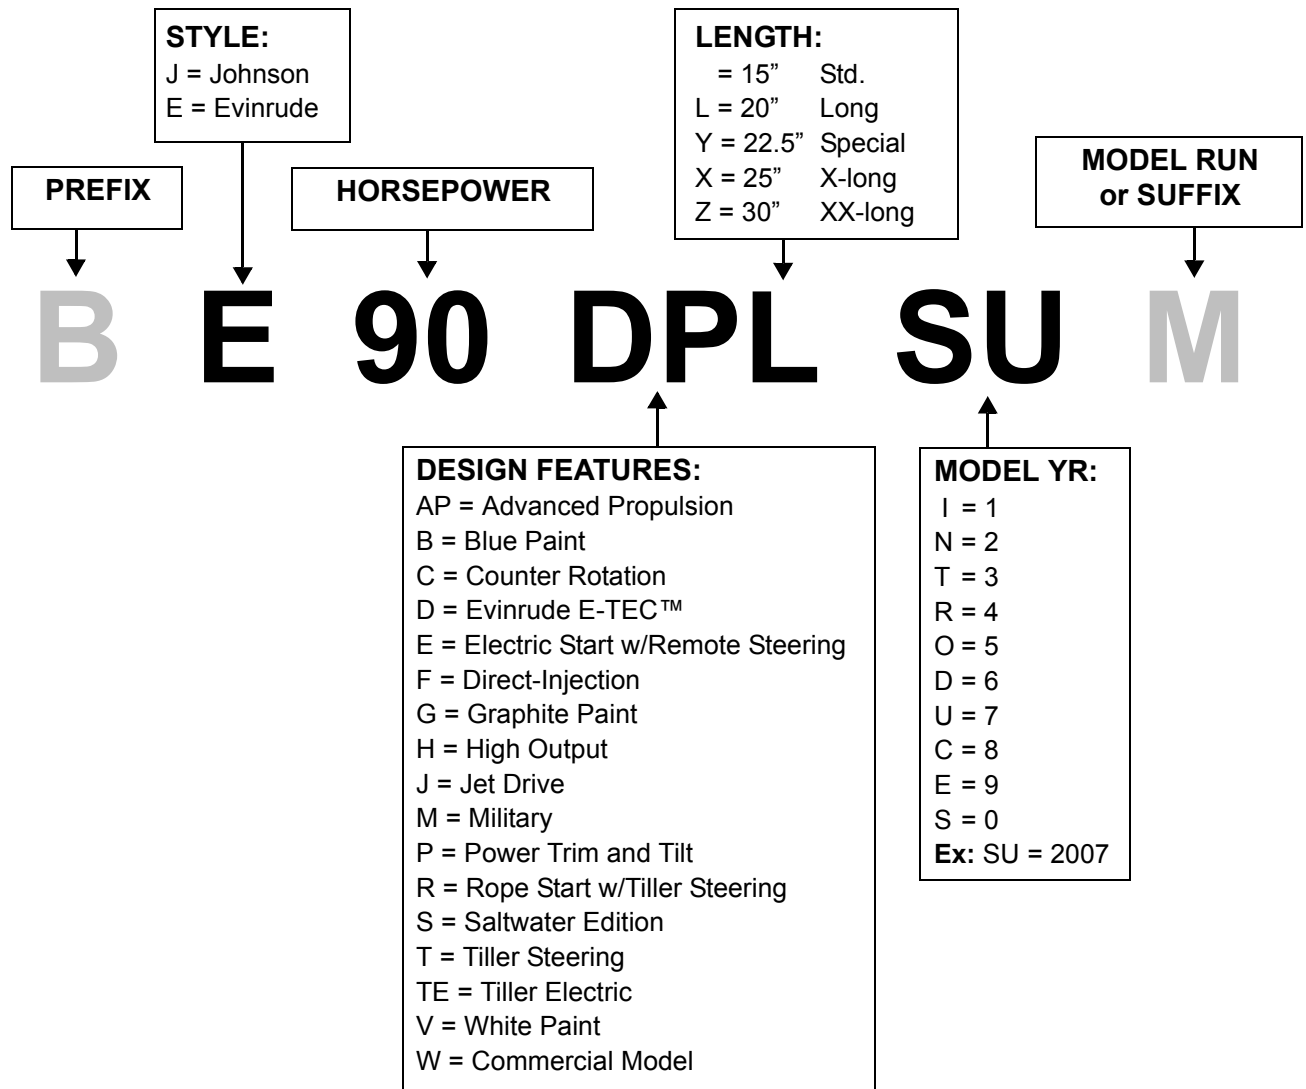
STYLE:
J = Johnson
E = Evinrude

LENGTH:
= 15" Std.
L = 20" Long
Y = 22.5" Special
X = 25" X-long
Z = 30" XX-long

PREFIX

HORSEPOWER

MODEL RUN or SUFFIX

B E 90 DPL SU M

DESIGN FEATURES:
AP = Advanced Propulsion
B = Blue Paint
C = Counter Rotation
D = Evinrude E-TEC™
E = Electric Start w/Remote Steering
F = Direct-Injection
G = Graphite Paint
H = High Output
J = Jet Drive
M = Military
P = Power Trim and Tilt
R = Rope Start w/Tiller Steering
S = Saltwater Edition
T = Tiller Steering
TE = Tiller Electric
V = White Paint
W = Commercial Model

MODEL YR:
I = 1
N = 2
T = 3
R = 4
O = 5
D = 6
U = 7
C = 8
E = 9
S = 0
Ex: SU = 2007